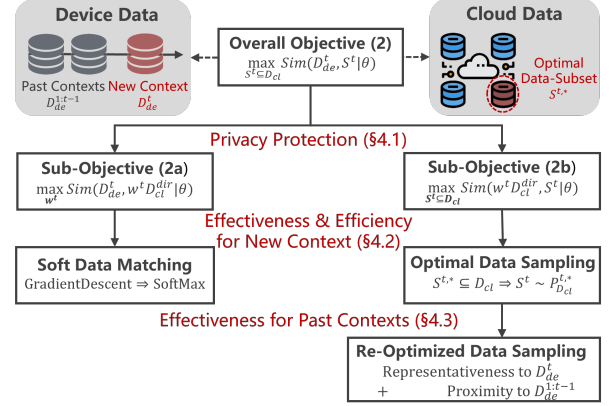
Device Data

Past Contexts $D_{de}^{1:t-1}$

New Context $D_{de}^{t}$

Overall Objective (2)

$\max_{S^t \subseteq D_{cl}} Sim(D_{de}^{t}, S^t | \theta)$

Cloud Data

Optimal Data-Subset $S^{t,*}$

Privacy Protection (§4.1)

Sub-Objective (2a)

$\max_{w^t} Sim(D_{de}^{t}, w^t D_{cl}^{dir} | \theta)$

Sub-Objective (2b)

$\max_{S^t \subseteq D_{cl}} Sim(w^t D_{cl}^{dir}, S^t | \theta)$

Effectiveness & Efficiency for New Context (§4.2)

Soft Data Matching

GradientDescent $\Rightarrow$ SoftMax

Optimal Data Sampling

$S^{t,*} \subseteq D_{cl} \Rightarrow S^t \sim P_{D_{cl}}^{t,*}$

Effectiveness for Past Contexts (§4.3)

Re-Optimized Data Sampling

Representativeness to $D_{de}^{t}$

$+$ Proximity to $D_{de}^{1:t-1}$